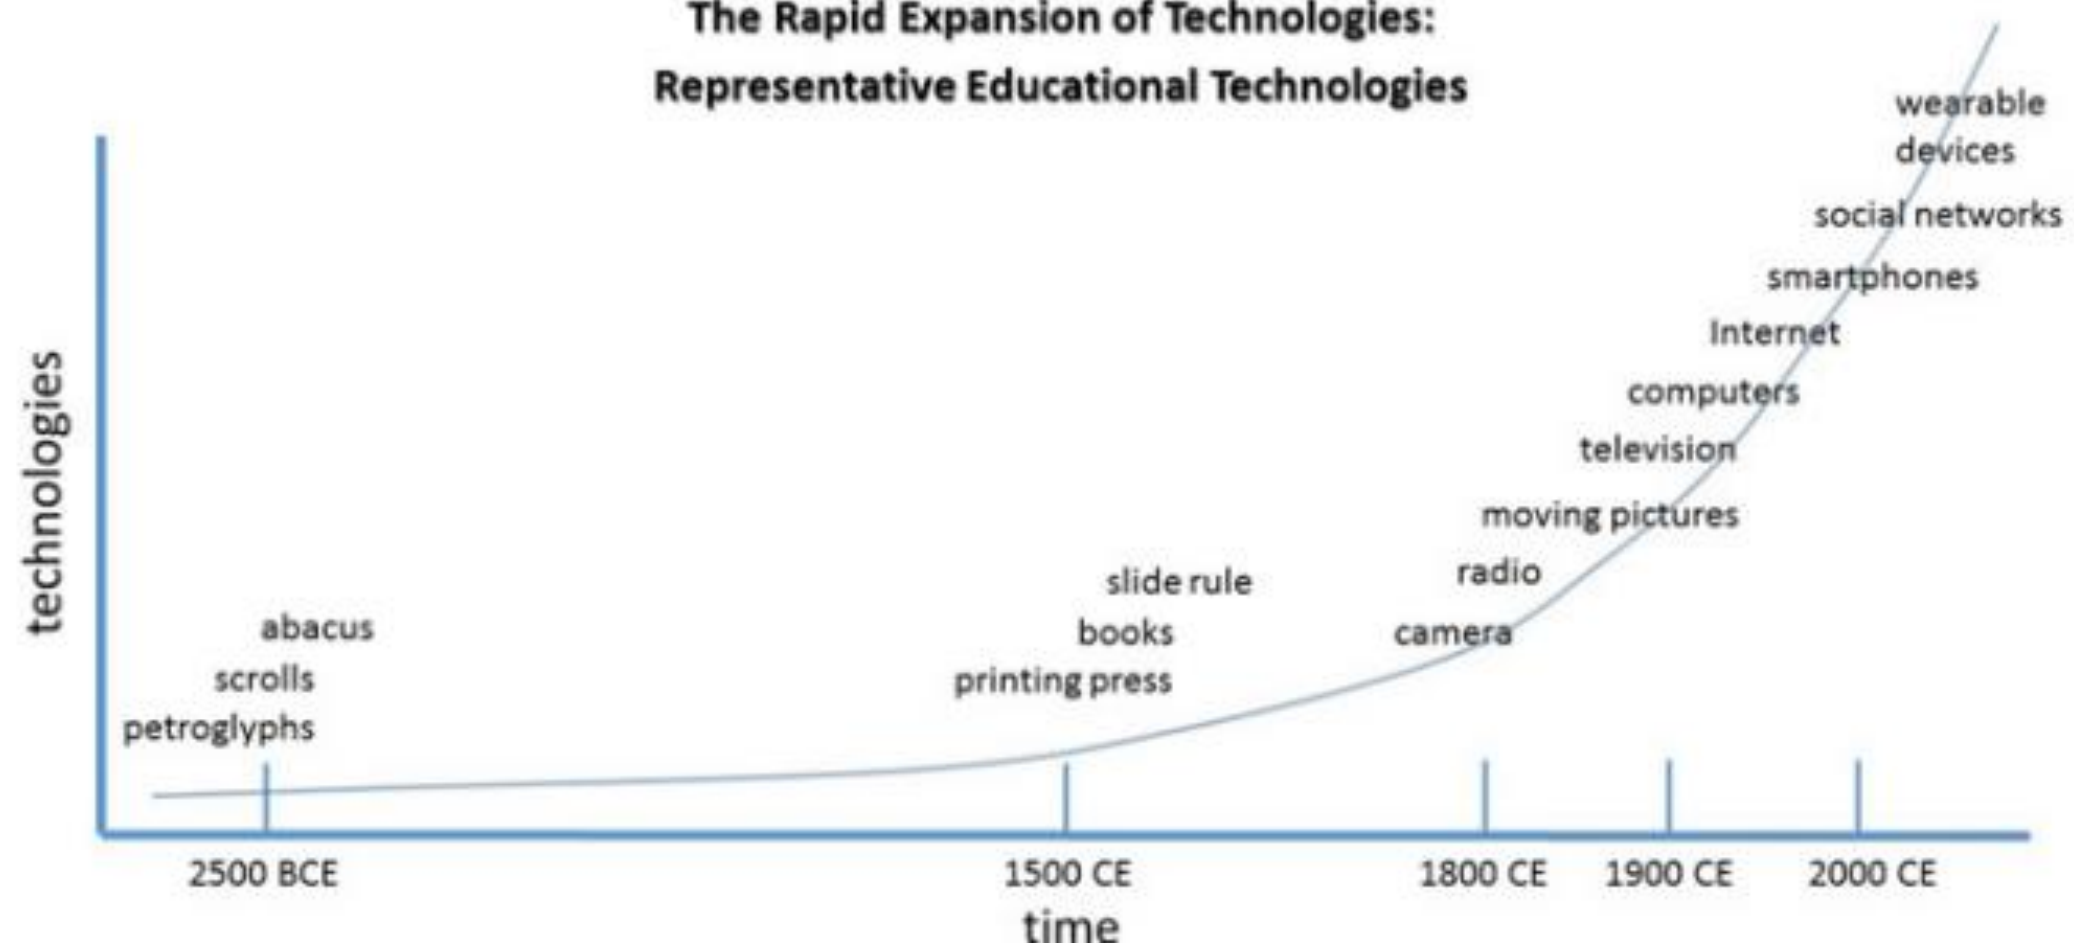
The Rapid Expansion of Technologies:
Representative Educational Technologies

technologies

wearable devices
social networks
smartphones
Internet
computers
television
moving pictures
radio
camera
slide rule
books
printing press
abacus
scrolls
petroglyphs

2500 BCE
1500 CE
1800 CE
1900 CE
2000 CE
time